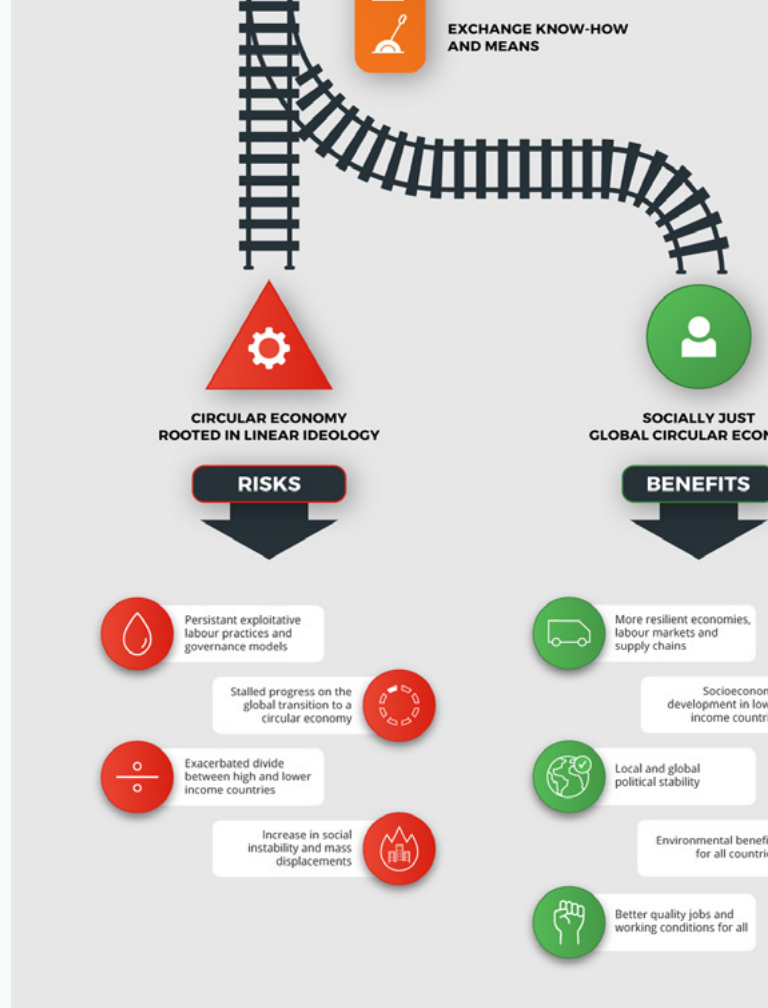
EXCHANGE KNOW-HOW AND MEANS

CIRCULAR ECONOMY ROOTED IN LINEAR IDEOLOGY

RISKS

Persistant exploitative labour practices and governance models

Stalled progress on the global transition to a circular economy

Exacerbated divide between high and lower income countries

Increase in social instability and mass displacements

SOCIALLY JUST GLOBAL CIRCULAR ECON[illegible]

BENEFITS

More resilient economies, labour markets and supply chains

Socioeconom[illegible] development in low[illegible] income countri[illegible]

Local and global political stability

Environmental benefi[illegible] for all countri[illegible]

Better quality jobs and working conditions for all